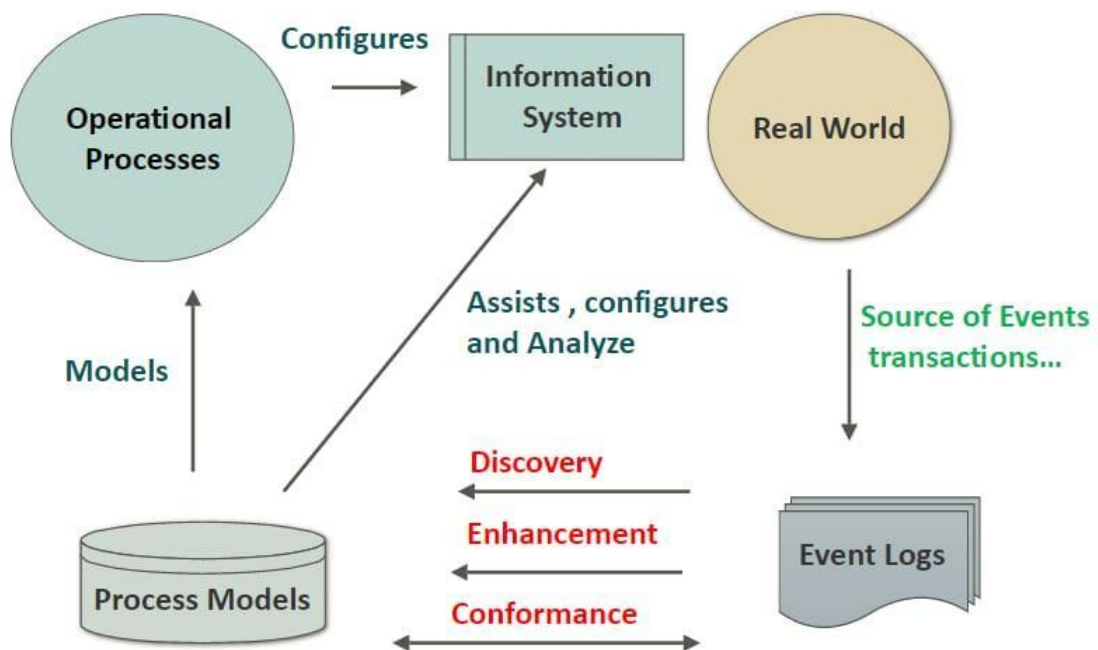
Operational Processes

Configures

Information System

Real World

Assists , configures and Analyze

Models

Source of Events transactions...

Discovery

Enhancement

Conformance

Process Models

Event Logs